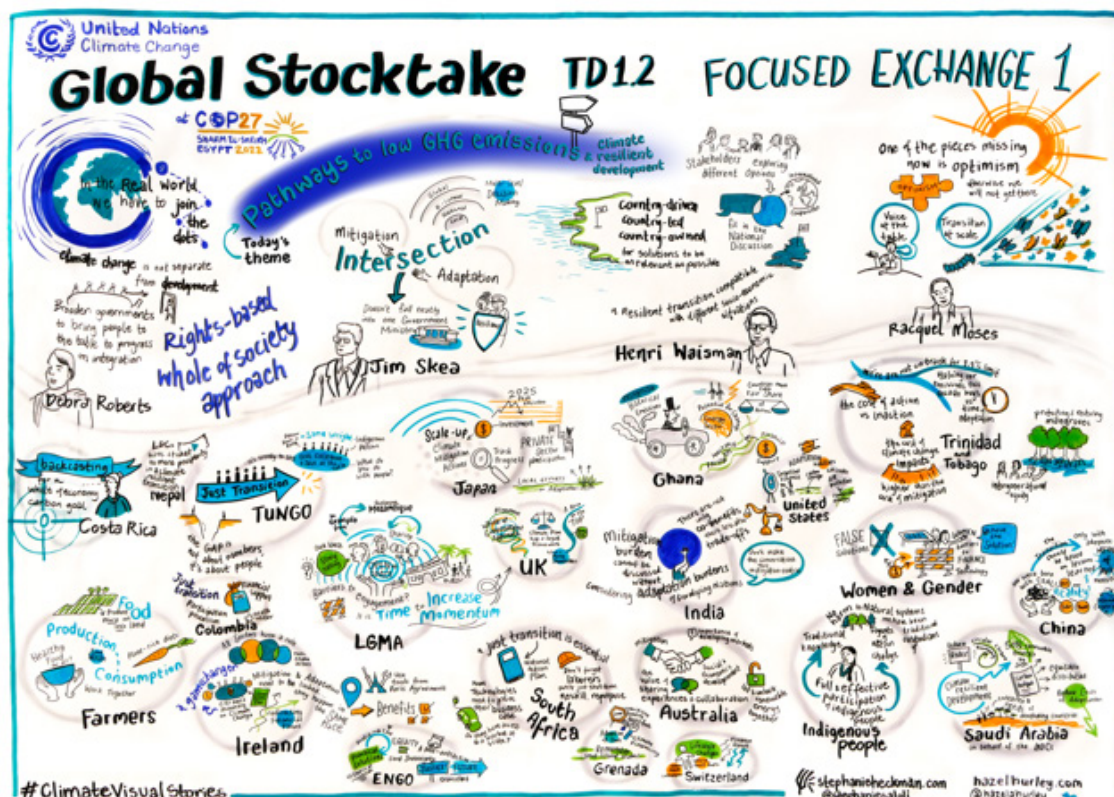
United Nations Climate Change

Global Stocktake TD 1.2 FOCUSED EXCHANGE 1

at COP27 SHARM EL-SHEIKH EGYPT 2022

In the Real World we have to join the dots

climate change is not separate from development

Pathways to low GHG emissions & climate resilient development

Today's theme

Mitigation Intersection Adaptation

Doesn't fall neatly into one Government Ministry

Jim Skea

Stakeholders exploring different options

Country-driven country-led country-owned for solutions to be as relevant as possible

fit in the National Discussion

a resilient transition compatible with different socio-economic situations

Henri Waisman

One of the pieces missing now is optimism

Voice of the youth

Transition at scale

Racquel Moses

broaden governments to bring people to the table to progress on integration

Rights-based whole of society approach

Debra Roberts

backcasting

Costa Rica

Nepal

Just Transition

TUNGO

it's not about numbers, it's about people

Just transition

Colombia

Scale-up

Japan

2025

LGMA

Time to Increase Momentum

UK

Ghana

United States

India

mitigation burden

adaptation burdens

the cost of action vs inaction

Trinidad and Tobago

Women & Gender

FALSE solutions

China

Food Production Consumption

Farmers

a game changer

Ireland

Benefits

ENGO

Just transition is essential

South Africa

Grenada

Australia

Switzerland

Traditional knowledge

Full & effective participation of indigenous people

Indigenous people

Saudi Arabia on behalf of the ABCI

#ClimateVisualStories

stephaniebrockman.com

hazelhurley.com